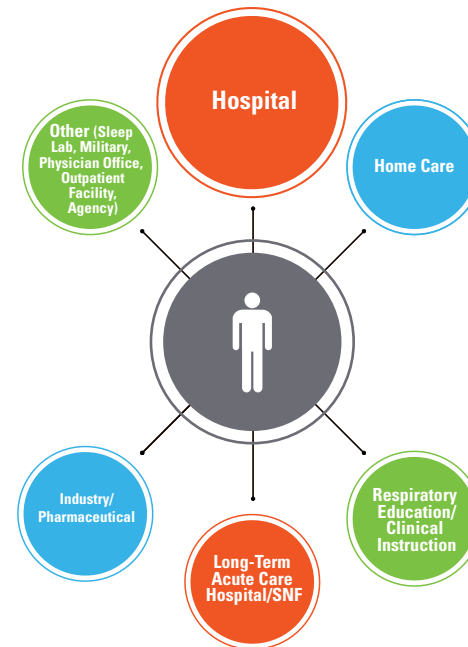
Hospital

Home Care

Other (Sleep Lab, Military, Physician Office, Outpatient Facility, Agency)

Industry/ Pharmaceutical

Long-Term Acute Care Hospital/SNF

Respiratory Education/ Clinical Instruction